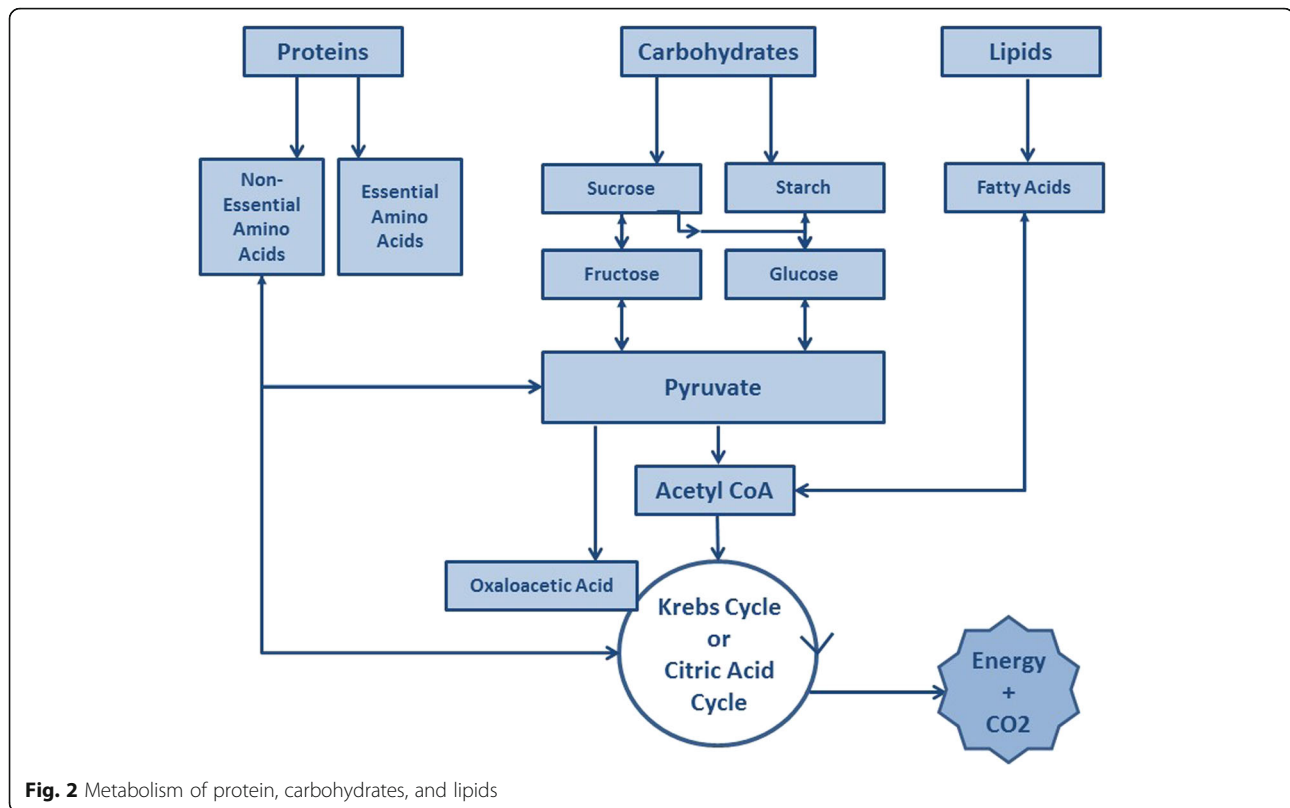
Proteins

Carbohydrates

Lipids

Non-Essential Amino Acids

Essential Amino Acids

Sucrose

Starch

Fatty Acids

Fructose

Glucose

Pyruvate

Acetyl CoA

Oxaloacetic Acid

Krebs Cycle or Citric Acid Cycle

Energy + CO2

**Fig. 2** Metabolism of protein, carbohydrates, and lipids